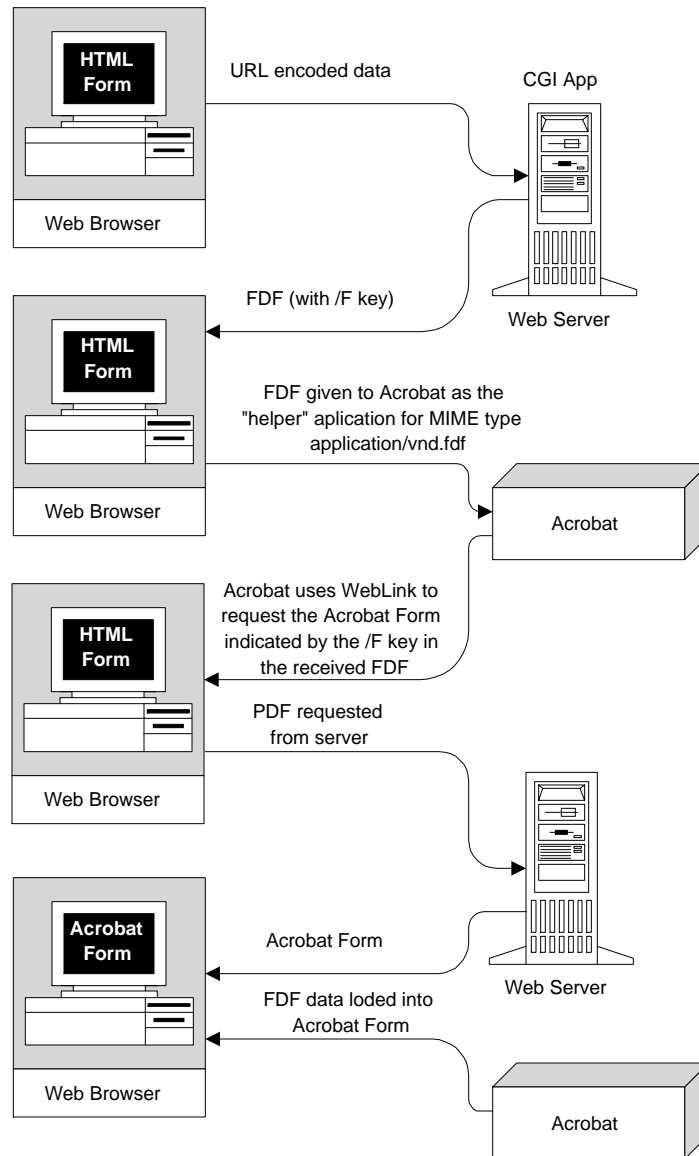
HTML Form

Web Browser

URL encoded data

CGI App

Web Server

FDF (with /F key)

HTML Form

Web Browser

FDF given to Acrobat as the "helper" aplication for MIME type application/vnd.fdf

Acrobat

Acrobat uses WebLink to request the Acrobat Form indicated by the /F key in the received FDF

HTML Form

Web Browser

PDF requested from server

Acrobat Form

Web Browser

Acrobat Form

Web Server

FDF data loded into Acrobat Form

Acrobat